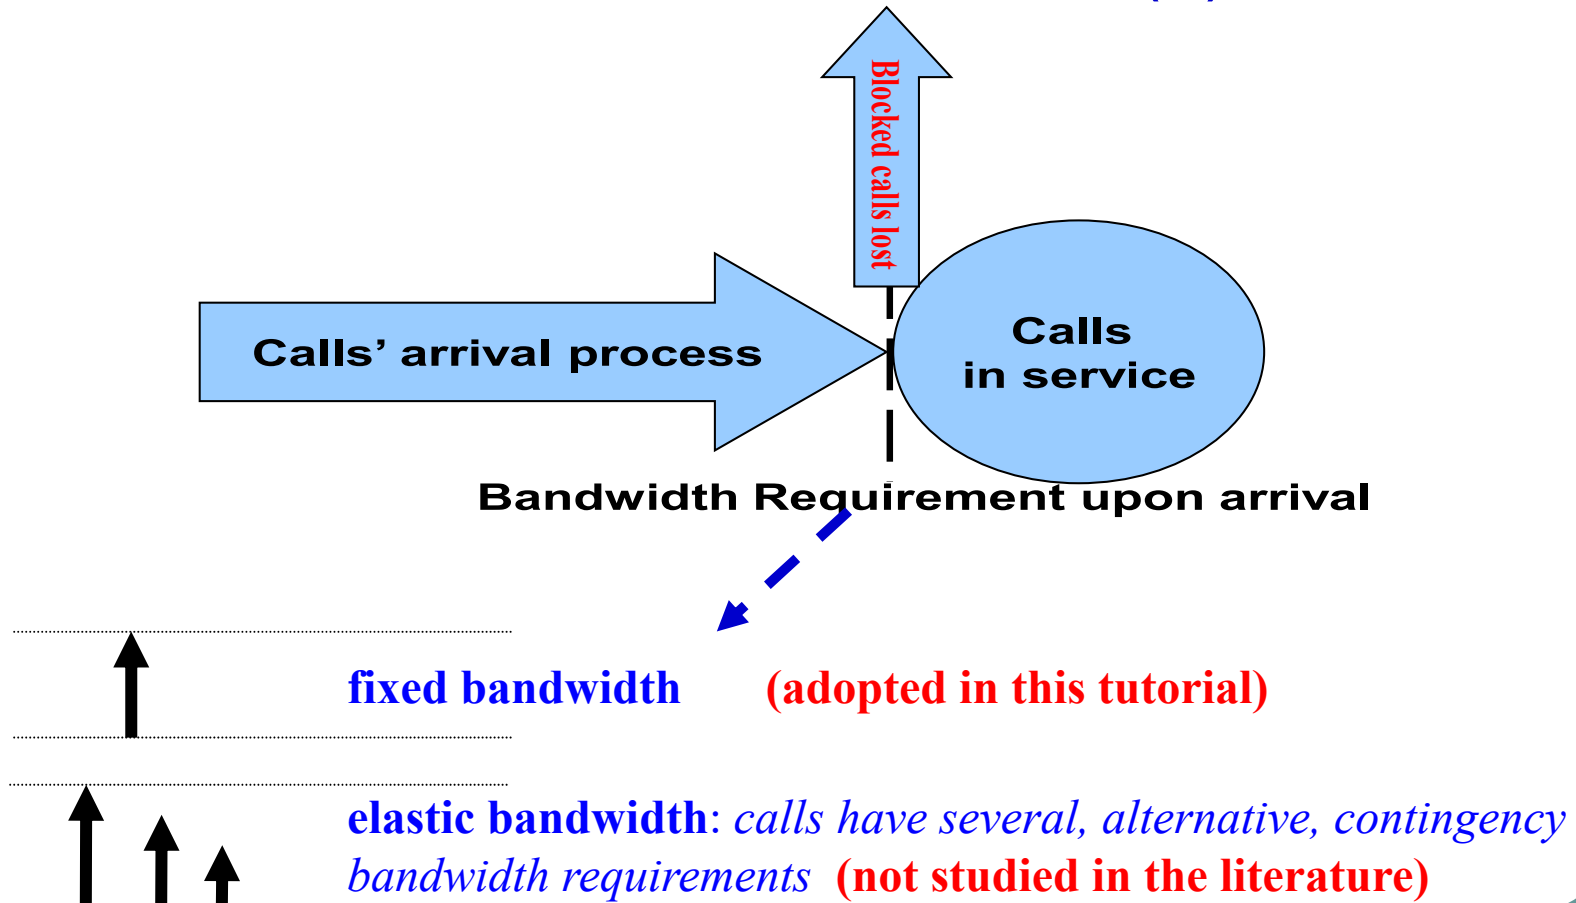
Blocked calls lost

Calls' arrival process

Calls in service

Bandwidth Requirement upon arrival

fixed bandwidth (adopted in this tutorial)

elastic bandwidth: calls have several, alternative, contingency bandwidth requirements (not studied in the literature)